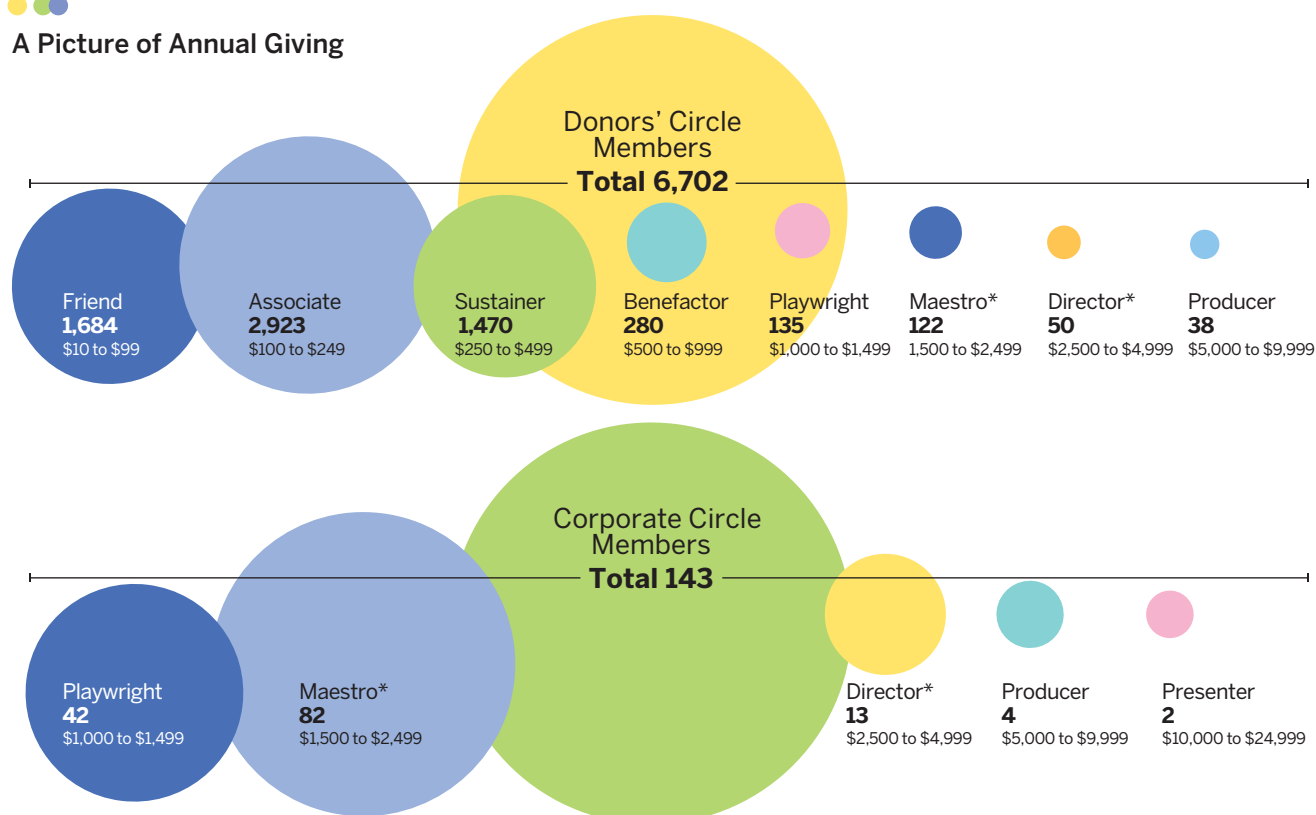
A Picture of Annual Giving

Donors' Circle Members
Total 6,702

Friend
1,684
$10 to $99

Associate
2,923
$100 to $249

Sustainer
1,470
$250 to $499

Benefactor
280
$500 to $999

Playwright
135
$1,000 to $1,499

Maestro*
122
1,500 to $2,499

Director*
50
$2,500 to $4,999

Producer
38
$5,000 to $9,999

Corporate Circle Members
Total 143

Playwright
42
$1,000 to $1,499

Maestro*
82
$1,500 to $2,499

Director*
13
$2,500 to $4,999

Producer
4
$5,000 to $9,999

Presenter
2
$10,000 to $24,999